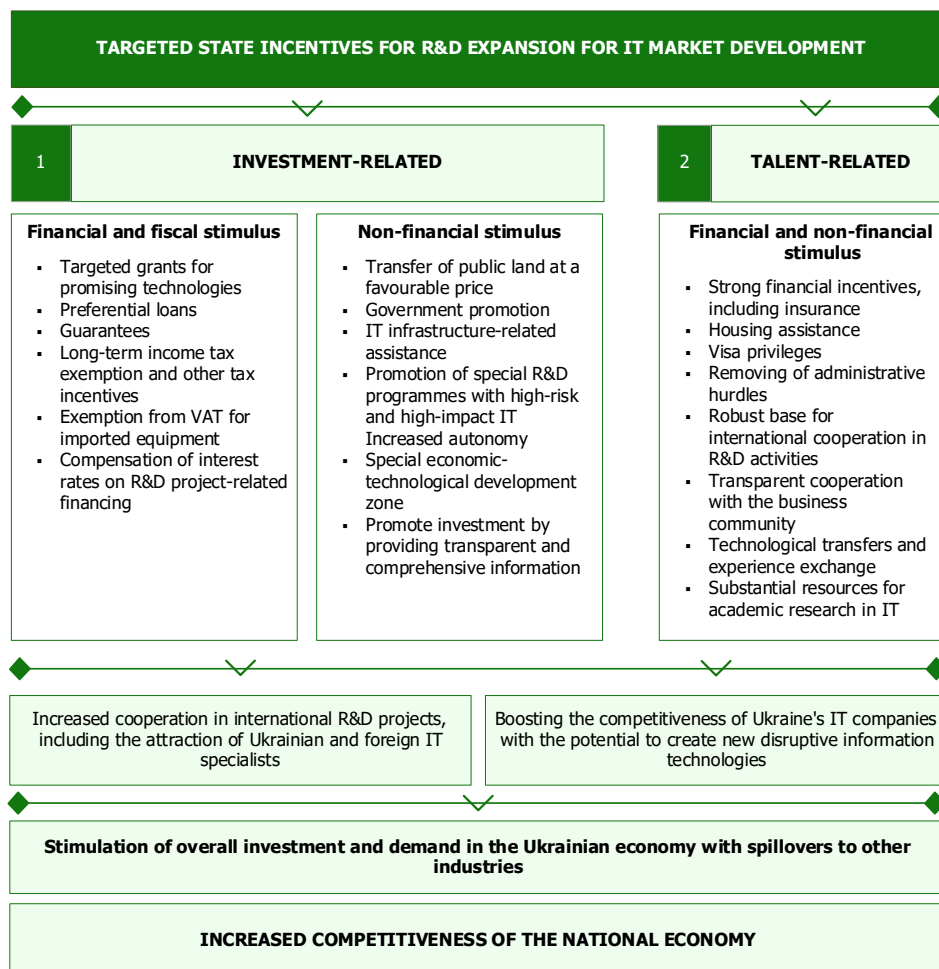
TARGETED STATE INCENTIVES FOR R&D EXPANSION FOR IT MARKET DEVELOPMENT

1 INVESTMENT-RELATED

2 TALENT-RELATED

Financial and fiscal stimulus
- Targeted grants for promising technologies
- Preferential loans
- Guarantees
- Long-term income tax exemption and other tax incentives
- Exemption from VAT for imported equipment
- Compensation of interest rates on R&D project-related financing

Non-financial stimulus
- Transfer of public land at a favourable price
- Government promotion
- IT infrastructure-related assistance
- Promotion of special R&D programmes with high-risk and high-impact IT Increased autonomy
- Special economic-technological development zone
- Promote investment by providing transparent and comprehensive information

Financial and non-financial stimulus
- Strong financial incentives, including insurance
- Housing assistance
- Visa privileges
- Removing of administrative hurdles
- Robust base for international cooperation in R&D activities
- Transparent cooperation with the business community
- Technological transfers and experience exchange
- Substantial resources for academic research in IT

Increased cooperation in international R&D projects, including the attraction of Ukrainian and foreign IT specialists

Boosting the competitiveness of Ukraine's IT companies with the potential to create new disruptive information technologies

Stimulation of overall investment and demand in the Ukrainian economy with spillovers to other industries

INCREASED COMPETITIVENESS OF THE NATIONAL ECONOMY